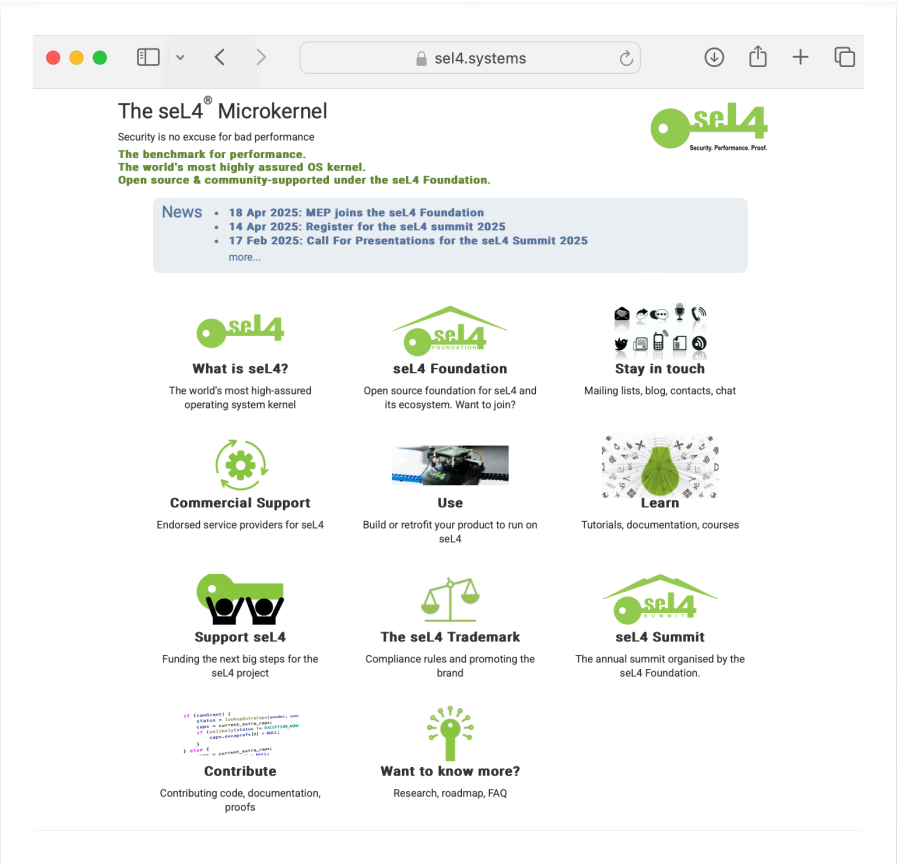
sel4.systems

The seL4® Microkernel

Security is no excuse for bad performance

The benchmark for performance.
The world's most highly assured OS kernel.
Open source & community-supported under the seL4 Foundation.

seL4
Security. Performance. Proof.

News
• 18 Apr 2025: MEP joins the seL4 Foundation
• 14 Apr 2025: Register for the seL4 summit 2025
• 17 Feb 2025: Call For Presentations for the seL4 Summit 2025
more...

seL4
What is seL4?
The world's most high-assured operating system kernel

seL4 FOUNDATION
seL4 Foundation
Open source foundation for seL4 and its ecosystem. Want to join?

Stay in touch
Mailing lists, blog, contacts, chat

Commercial Support
Endorsed service providers for seL4

Use
Build or retrofit your product to run on seL4

Learn
Tutorials, documentation, courses

Support seL4
Funding the next big steps for the seL4 project

The seL4 Trademark
Compliance rules and promoting the brand

seL4 SUMMIT
seL4 Summit
The annual summit organised by the seL4 Foundation.

Contribute
Contributing code, documentation, proofs

Want to know more?
Research, roadmap, FAQ